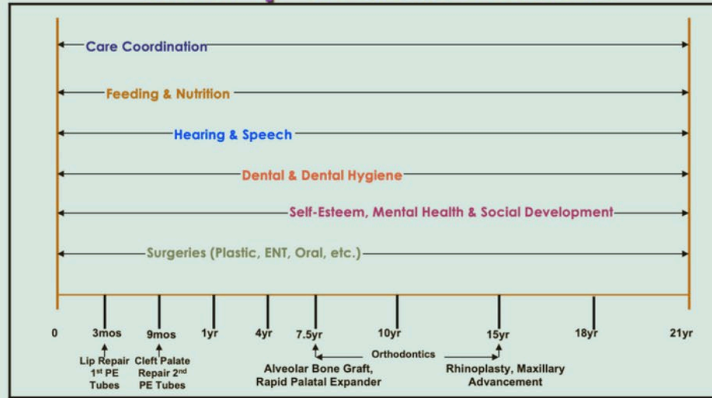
Care Coordination

Feeding & Nutrition

Hearing & Speech

Dental & Dental Hygiene

Self-Esteem, Mental Health & Social Development

Surgeries (Plastic, ENT, Oral, etc.)

0

3mos

Lip Repair 1$^{st}$ PE Tubes

9mos

Cleft Palate Repair 2$^{nd}$ PE Tubes

1yr

4yr

7.5yr

Alveolar Bone Graft, Rapid Palatal Expander

10yr

Orthodontics

15yr

Rhinoplasty, Maxillary Advancement

18yr

21yr